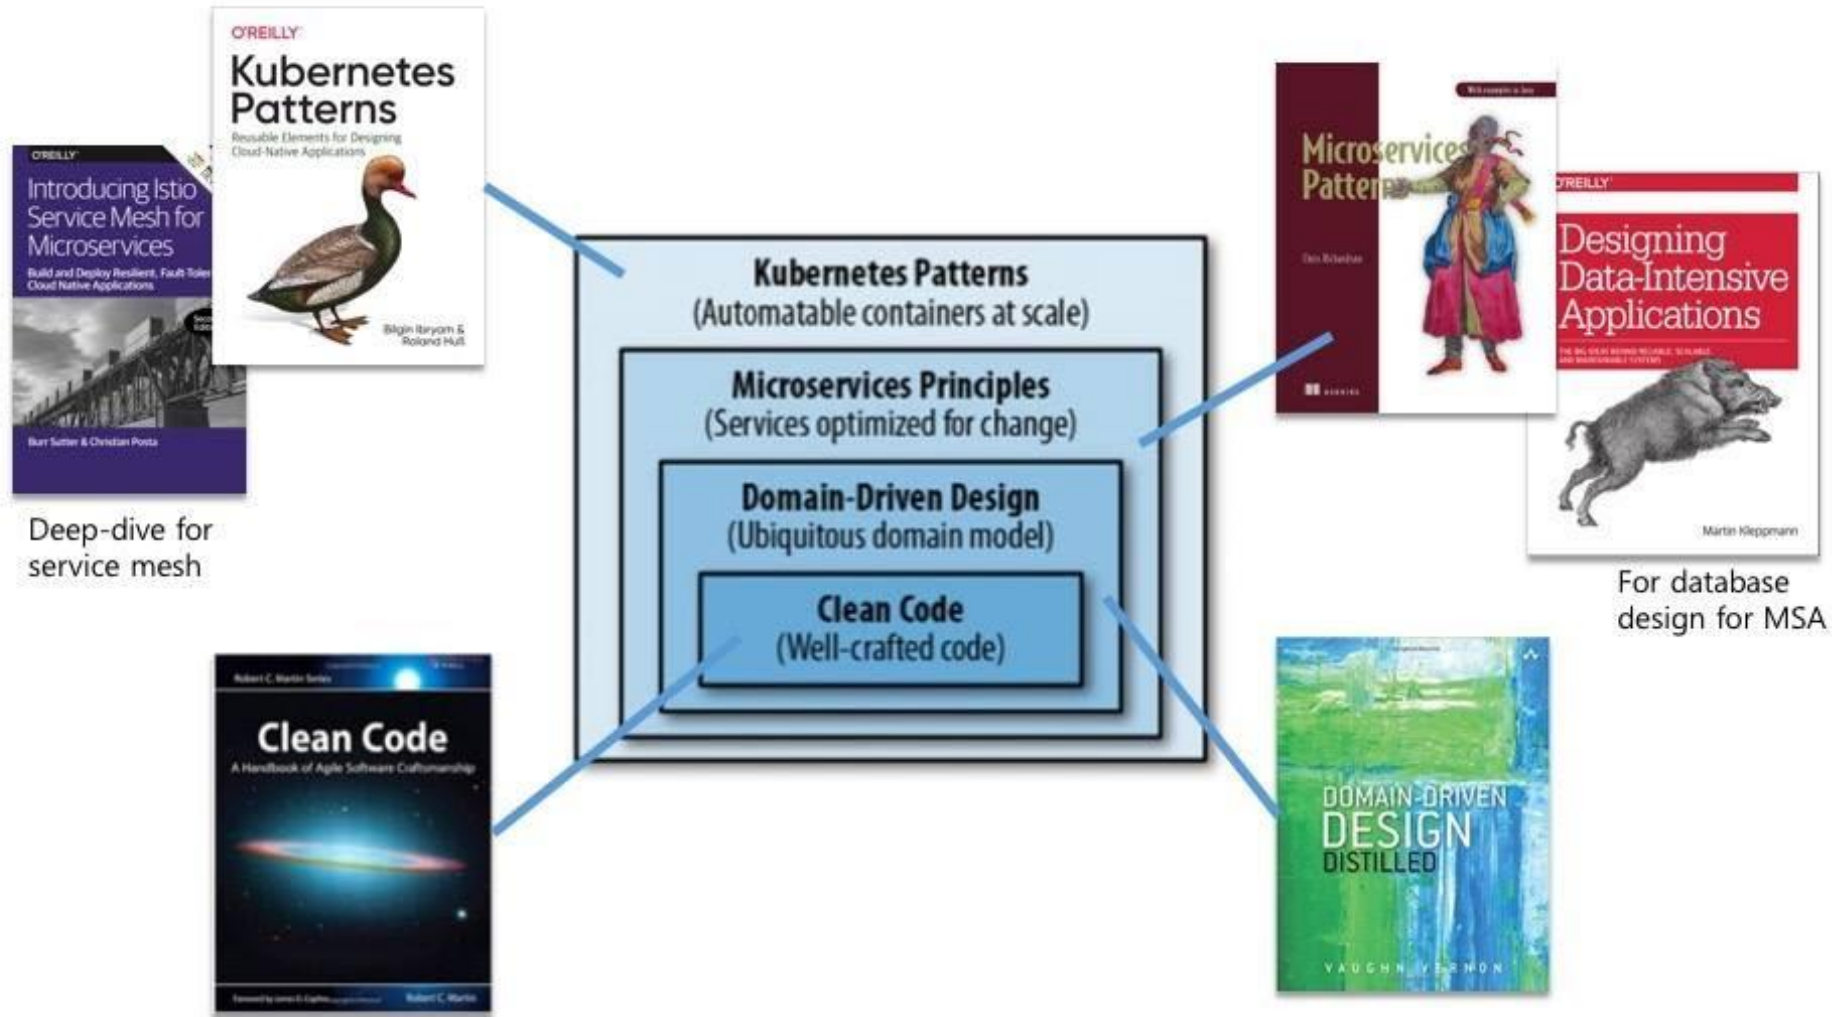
O'REILLY
Introducing Istio Service Mesh for Microservices
Build and Deploy Resilient, Fault-Toler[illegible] Cloud Native Applications
Burr Sutter & Christian Posta

Deep-dive for service mesh

O'REILLY
Kubernetes Patterns
Reusable Elements for Designing Cloud-Native Applications
Bilgin Ibryam & Roland Huß

Kubernetes Patterns
(Automatable containers at scale)

Microservices Principles
(Services optimized for change)

Domain-Driven Design
(Ubiquitous domain model)

Clean Code
(Well-crafted code)

Microservices Patterns
With examples in Java
Chris Richardson
MANNING

O'REILLY
Designing Data-Intensive Applications
THE BIG IDEAS BEHIND RELIABLE, SCALABLE, AND MAINTAINABLE SYSTEMS
Martin Kleppmann

For database design for MSA

Robert C. Martin Series
Clean Code
A Handbook of Agile Software Craftsmanship
Robert C. Martin

DOMAIN-DRIVEN DESIGN DISTILLED
VAUGHN VERNON